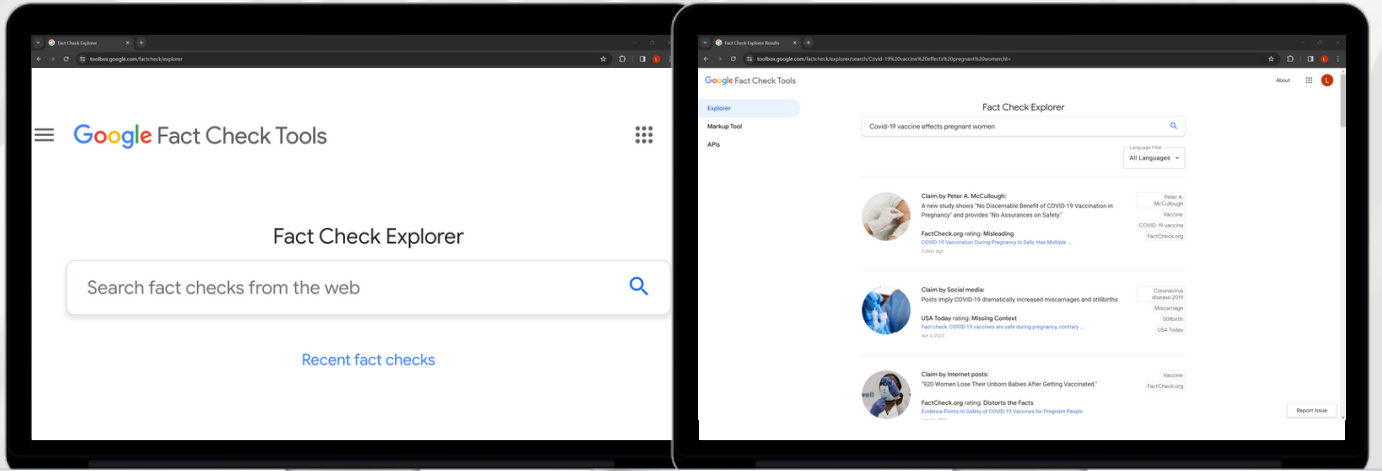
Fact Check Explorer

toolbox.google.com/factcheck/explorer

Google Fact Check Tools

Fact Check Explorer

Search fact checks from the web

Recent fact checks

Fact Check Explorer Results

toolbox.google.com/factcheck/explorer/search/Covid-19%20vaccine%20effects%20pregnant%20women;hl=

Google Fact Check Tools

About

Explorer

Markup Tool

APIs

Fact Check Explorer

Covid-19 vaccine effects pregnant women

Language filter
All Languages

Claim by Peter A. McCullough:
A new study shows "No Discernable Benefit of COVID-19 Vaccination in Pregnancy" and provides "No Assurances on Safety."

FactCheck.org rating: Misleading
COVID-19 Vaccination During Pregnancy Is Safe, Has Multiple ...
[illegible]

Peter A. McCullough
Vaccine
COVID-19 vaccine
FactCheck.org

Claim by Social media:
Posts imply COVID-19 dramatically increased miscarriages and stillbirths

USA Today rating: Missing Context
Fact check: COVID-19 vaccines are safe during pregnancy, contrary ...
Apr 4, 2023

Coronavirus disease 2019
Miscarriage
Stillbirth
USA Today

Claim by Internet posts:
"920 Women Lose Their Unborn Babies After Getting Vaccinated."

FactCheck.org rating: Distorts the Facts
Evidence Points to Safety of COVID-19 Vaccines for Pregnant People
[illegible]

Vaccine
FactCheck.org

Report issue